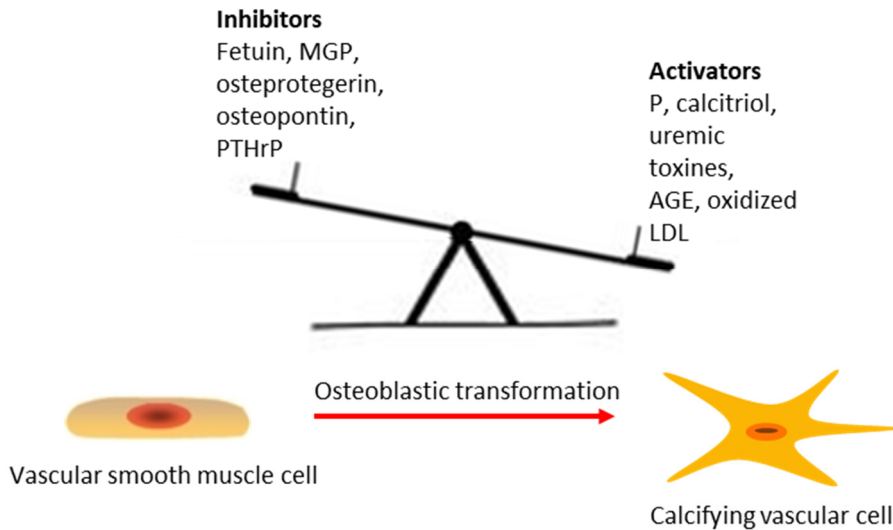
**Inhibitors**
Fetuin, MGP, osteprotegerin, osteopontin, PTHrP

**Activators**
P, calcitriol, uremic toxines, AGE, oxidized LDL

Osteoblastic transformation

Vascular smooth muscle cell

Calcifying vascular cell